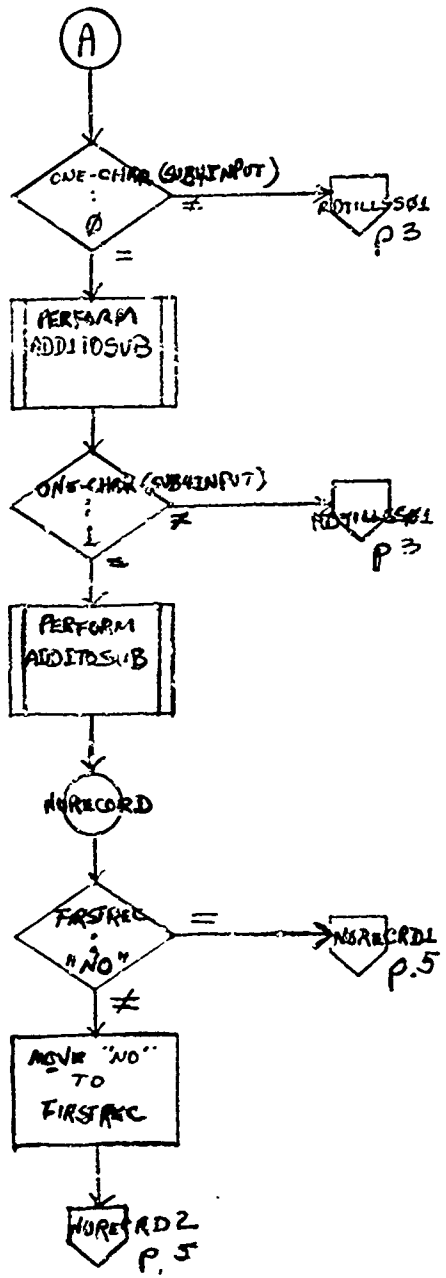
A

ONE-CHAR (SUB4INPUT) : Ø

≠

RDTILLSSO1
P 3

=

PERFORM ADD1IOSUB

ONE-CHAR (SUB4INPUT) : 1

≠

RDTILLSSO1
P 3

=

PERFORM ADDITOSUB

NORECORD

FIRSTREC : "NO"

=

NORECRD1
P.5

≠

MOVE "NO" TO FIRSTREC

NORECRD2
P. 5